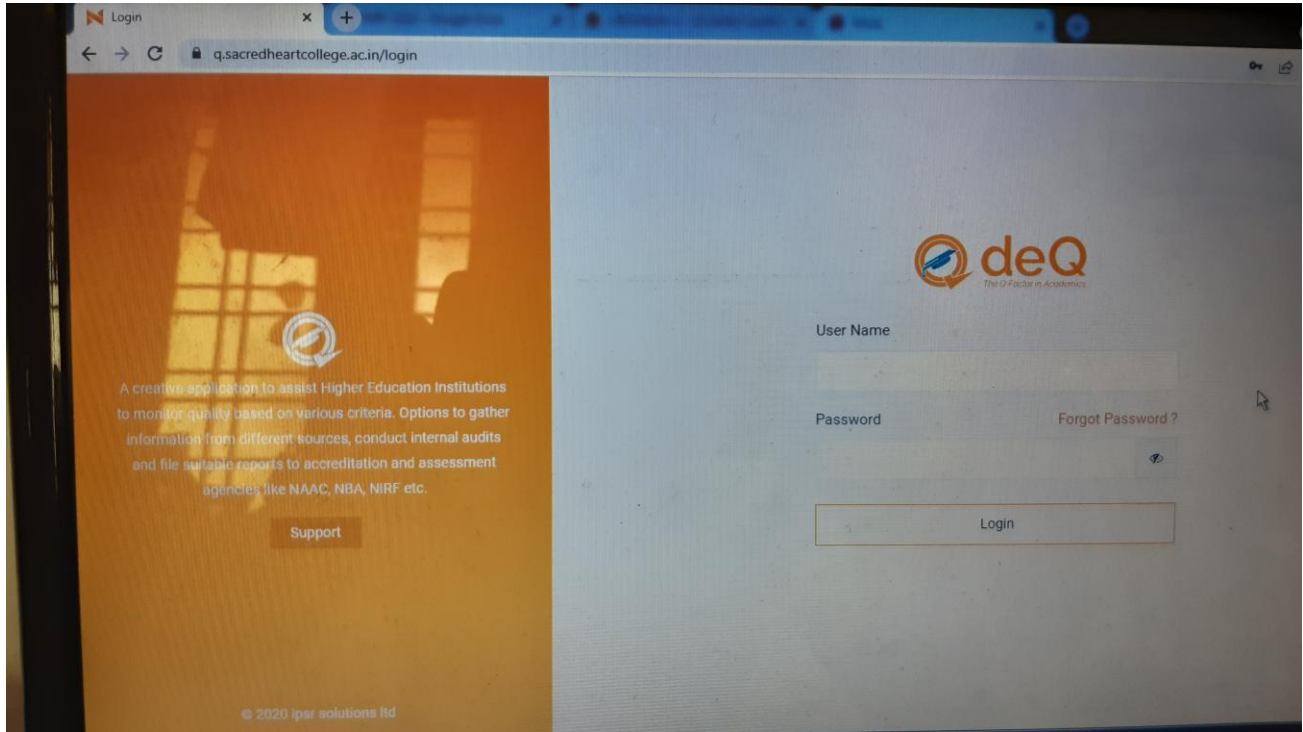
Login

q.sacredheartcollege.ac.in/login

A creative application to assist Higher Education Institutions to monitor quality based on various criteria. Options to gather information from different sources, conduct internal audits and file suitable reports to accreditation and assessment agencies like NAAC, NBA, NIRF etc.

Support

© 2020 ipsr solutions ltd

deQ
The Q Factor in Academics

User Name

Password

Forgot Password ?

Login